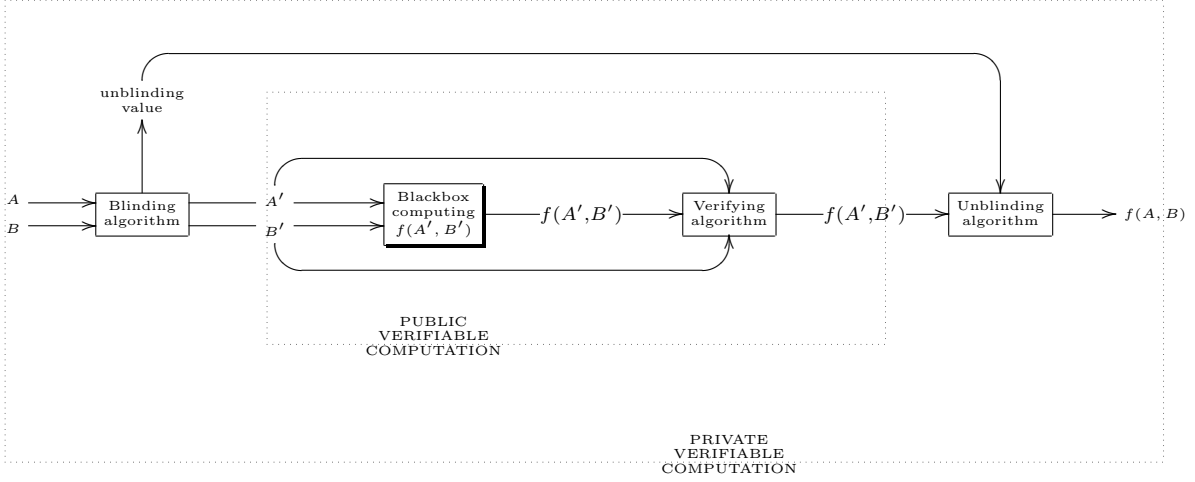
unblinding value

$A$

$B$

Blinding algorithm

$A'$

$B'$

Blackbox computing $f(A', B')$

$f(A',B')$

Verifying algorithm

$f(A',B')$

Unblinding algorithm

$f(A, B)$

PUBLIC VERIFIABLE COMPUTATION

PRIVATE VERIFIABLE COMPUTATION